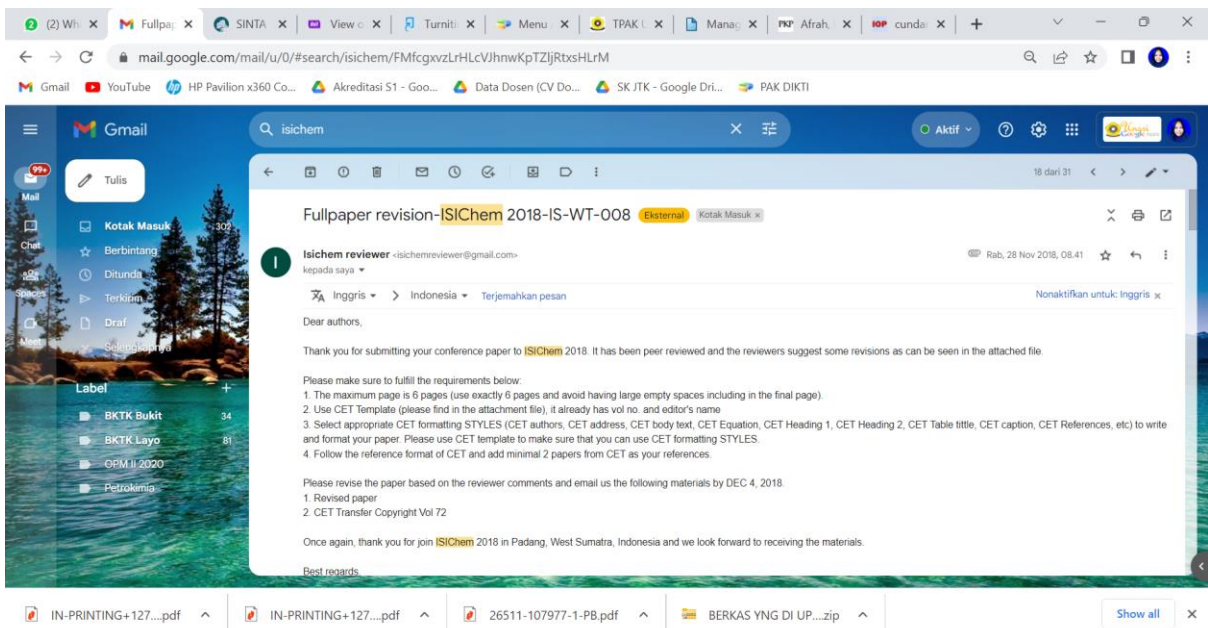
(2) Wh × | Fullpap × | SINTA × | View × | Turniti × | Menu × | TPAK × | Manag × | Afrah, × | cunda × | +

mail.google.com/mail/u/0/#search/isichem/FMfcgxvzLrHLcVJhnwKpTZljRtxsHLrM

Gmail | YouTube | HP Pavilion x360 Co... | Akreditasi S1 - Goo... | Data Dosen (CV Do... | SK JTK - Google Dri... | PAK DIKTI

Gmail | isichem | Aktif

99+ Mail | Chat | Spaces | Meet

Tulis

Kotak Masuk 302
Berbintang
Ditunda
Terkirim
Draf
Selengkapnya

Label +
BKTK Bukit 34
BKTK Layo 81
OPM II 2020
Petrokimia

18 dari 31

Fullpaper revision-ISIChem 2018-IS-WT-008 Eksternal Kotak Masuk ×

Isichem reviewer <isichemreviewer@gmail.com>
kepada saya

Rab, 28 Nov 2018, 08.41

Inggris > Indonesia Terjemahkan pesan
Nonaktifkan untuk: Inggris ×

Dear authors,

Thank you for submitting your conference paper to ISIChem 2018. It has been peer reviewed and the reviewers suggest some revisions as can be seen in the attached file.

Please make sure to fulfill the requirements below:
1. The maximum page is 6 pages (use exactly 6 pages and avoid having large empty spaces including in the final page).
2. Use CET Template (please find in the attachment file), it already has vol no. and editor's name
3. Select appropriate CET formatting STYLES (CET authors, CET address, CET body text, CET Equation, CET Heading 1, CET Heading 2, CET Table tittle, CET caption, CET References, etc) to write and format your paper. Please use CET template to make sure that you can use CET formatting STYLES.
4. Follow the reference format of CET and add minimal 2 papers from CET as your references.

Please revise the paper based on the reviewer comments and email us the following materials by DEC 4, 2018.
1. Revised paper
2. CET Transfer Copyright Vol 72

Once again, thank you for join ISIChem 2018 in Padang, West Sumatra, Indonesia and we look forward to receiving the materials.

Best regards,

IN-PRINTING+127....pdf | IN-PRINTING+127....pdf | 26511-107977-1-PB.pdf | BERKAS YNG DI UP....zip | Show all